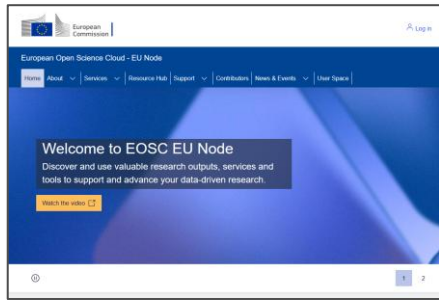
European Commission

Log in

European Open Science Cloud - EU Node

Home | About | Services | Resource Hub | Support | Contributors | News & Events | User Space

Welcome to EOSC EU Node

Discover and use valuable research outputs, services and tools to support and advance your data-driven research.

Watch the video

1 2